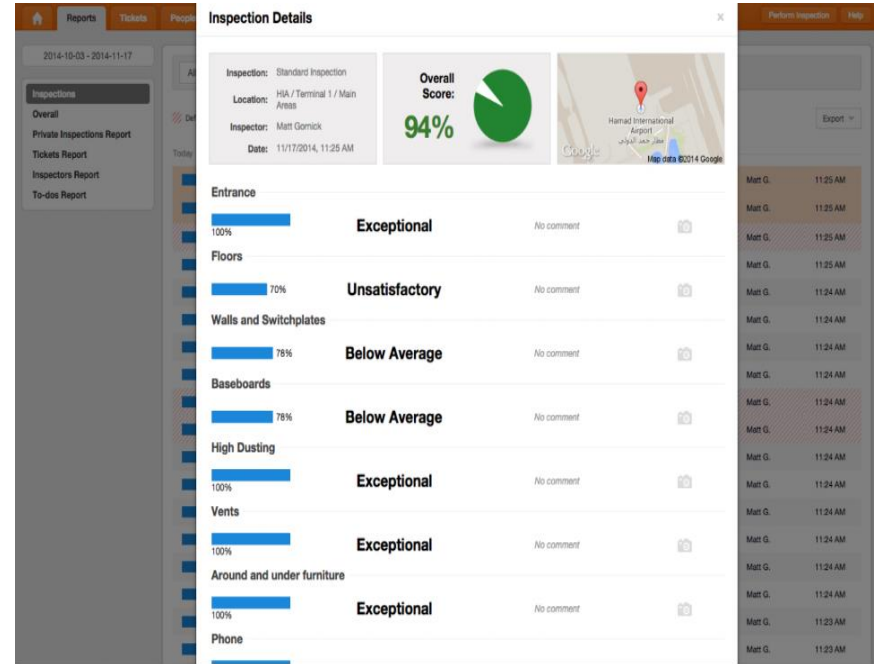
Reports Tickets People

Perform Inspection Help

2014-10-03 - 2014-11-17

Inspections
Overall
Private Inspections Report
Tickets Report
Inspectors Report
To-dos Report

Export

Today

Inspection Details

x

Inspection: Standard Inspection
Location: HIA / Terminal 1 / Main Areas
Inspector: Matt Gomick
Date: 11/17/2014, 11:25 AM

Overall Score:
94%

Hamad International Airport
مطار حمد الدولي
Google
Map data ©2014 Google

Entrance
100%
Exceptional
No comment

Floors
70%
Unsatisfactory
No comment

Walls and Switchplates
78%
Below Average
No comment

Baseboards
78%
Below Average
No comment

High Dusting
100%
Exceptional
No comment

Vents
100%
Exceptional
No comment

Around and under furniture
100%
Exceptional
No comment

Phone

| | |
|---|---|
| Matt G. | 11:25 AM |
| Matt G. | 11:25 AM |
| Matt G. | 11:25 AM |
| Matt G. | 11:25 AM |
| Matt G. | 11:24 AM |
| Matt G. | 11:24 AM |
| Matt G. | 11:24 AM |
| Matt G. | 11:24 AM |
| Matt G. | 11:24 AM |
| Matt G. | 11:24 AM |
| Matt G. | 11:24 AM |
| Matt G. | 11:24 AM |
| Matt G. | 11:24 AM |
| Matt G. | 11:24 AM |
| Matt G. | 11:24 AM |
| Matt G. | 11:24 AM |
| Matt G. | 11:23 AM |
| Matt G. | 11:23 AM |